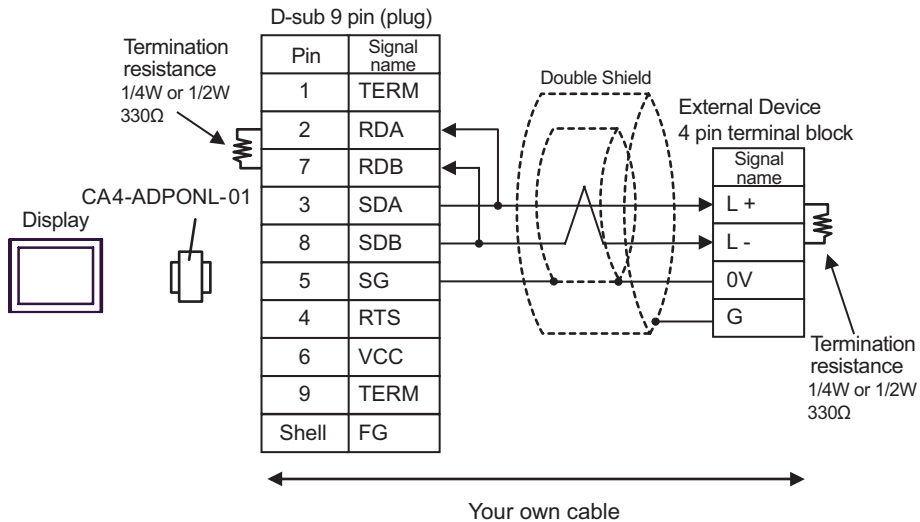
D-sub 9 pin (plug)

Termination resistance
1/4W or 1/2W
330Ω

| Pin | Signal name |
|---|---|
| 1 | TERM |
| 2 | RDA |
| 7 | RDB |
| 3 | SDA |
| 8 | SDB |
| 5 | SG |
| 4 | RTS |
| 6 | VCC |
| 9 | TERM |
| Shell | FG |

CA4-ADPONL-01

Display

Double Shield

External Device
4 pin terminal block

| Signal name |
|---|
| L + |
| L - |
| 0V |
| G |

Termination resistance
1/4W or 1/2W
330Ω

Your own cable